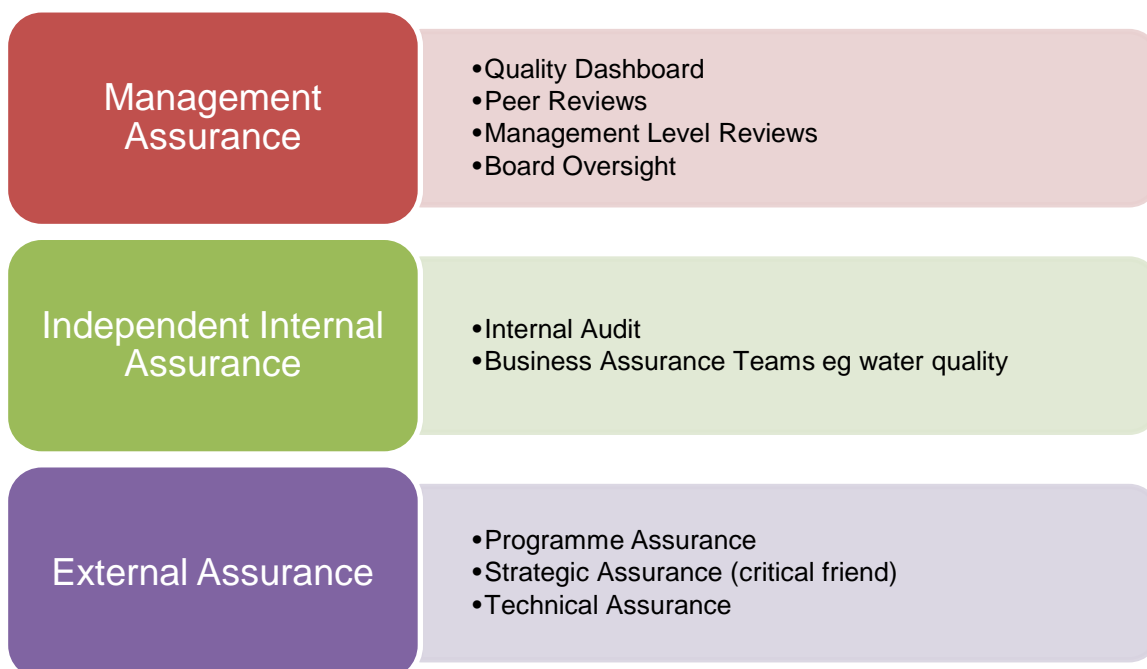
Management Assurance

•Quality Dashboard
•Peer Reviews
•Management Level Reviews
•Board Oversight

Independent Internal Assurance

•Internal Audit
•Business Assurance Teams eg water quality

External Assurance

•Programme Assurance
•Strategic Assurance (critical friend)
•Technical Assurance